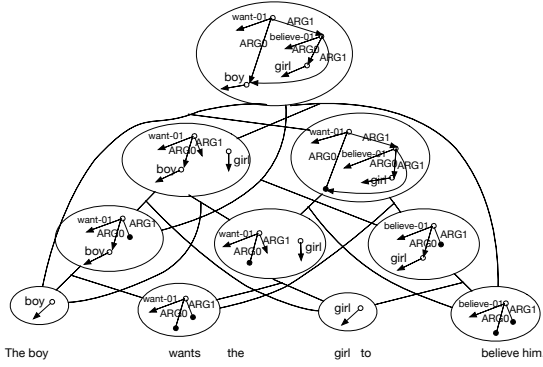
want-01
ARG1
ARG0
believe-01
ARG0
ARG1
girl
boy

want-01
ARG1
ARG0
girl
boy

want-01
ARG1
ARG0
believe-01
ARG1
ARG0
girl

want-01
ARG1
ARG0
boy

want-01
ARG1
ARG0
girl

believe-01
ARG1
ARG0
girl

boy

want-01
ARG1
ARG0

girl

believe-01
ARG1
ARG0

The boy wants the girl to believe him